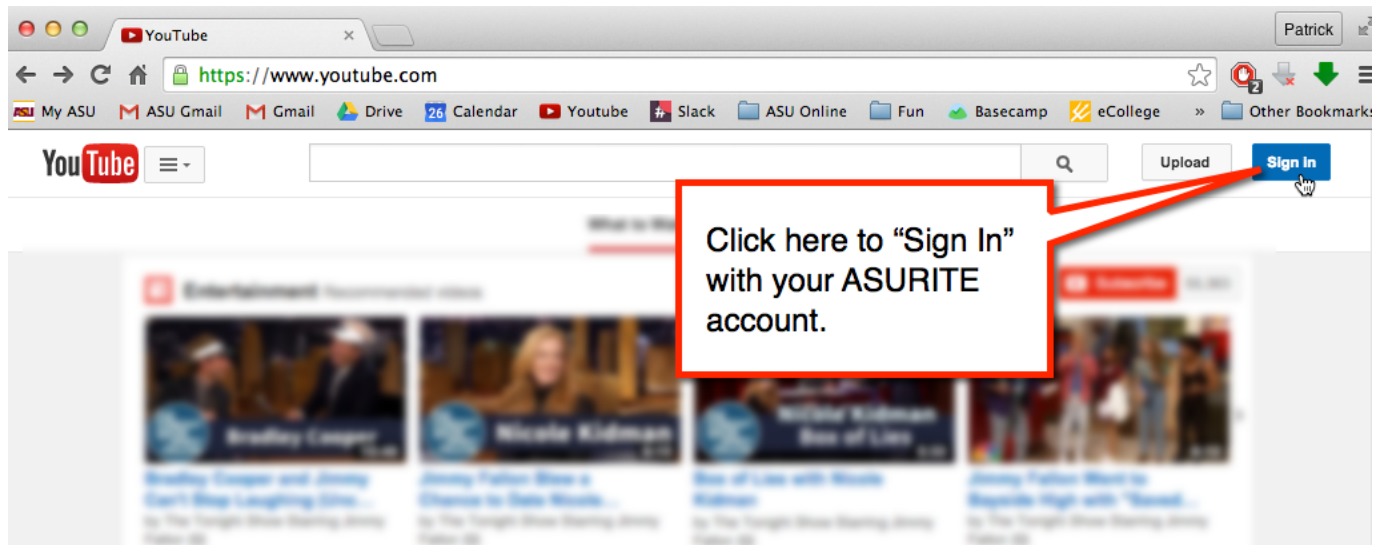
YouTube ×

Patrick

https://www.youtube.com

My ASU ASU Gmail Gmail Drive 26 Calendar Youtube Slack ASU Online Fun Basecamp eCollege » Other Bookmarks

YouTube

Upload Sign In

Click here to “Sign In” with your ASURITE account.

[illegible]

Entertainment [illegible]

Bradley Cooper

Nicole Kidman

Nicole Kidman Box of Lies

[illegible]